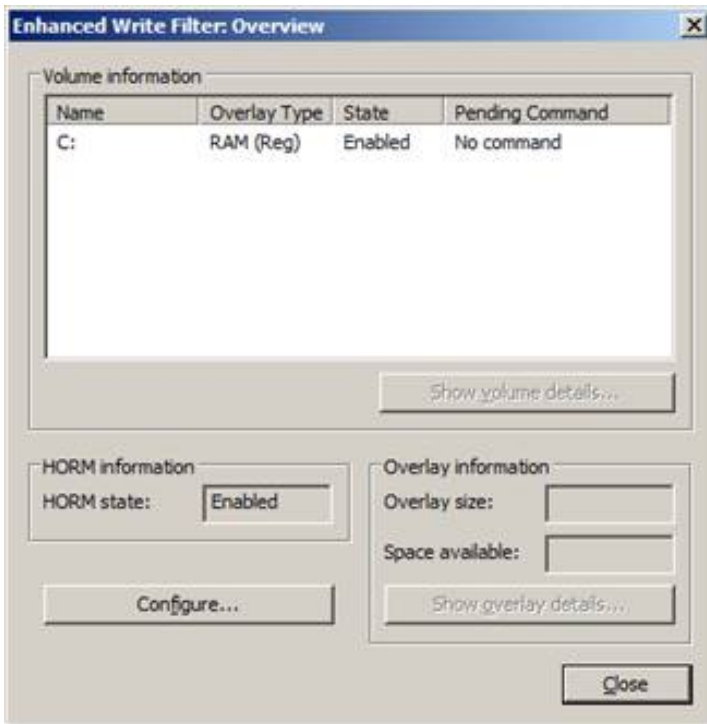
Enhanced Write Filter: Overview

Volume information

| Name | Overlay Type | State | Pending Command |
|---|---|---|---|
| C: | RAM (Reg) | Enabled | No command |

Show volume details...

HORM information

HORM state: Enabled

Overlay information

Overlay size:

Space available:

Configure...

Show overlay details...

Close